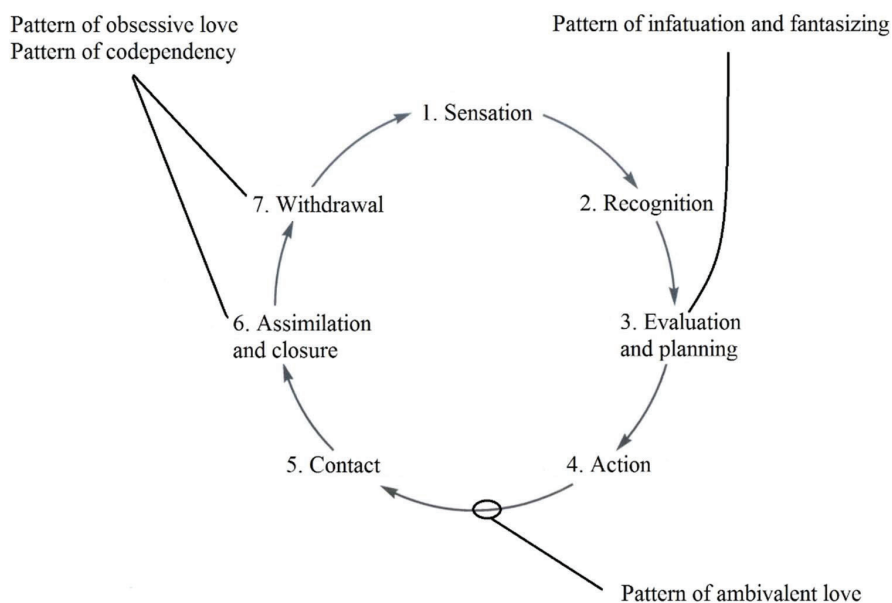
Pattern of obsessive love
Pattern of codependency

Pattern of infatuation and fantasizing

1. Sensation

2. Recognition

3. Evaluation and planning

4. Action

5. Contact

6. Assimilation and closure

7. Withdrawal

Pattern of ambivalent love